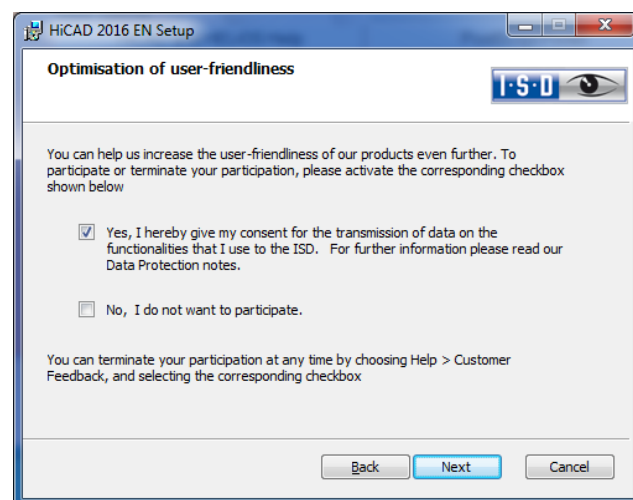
HiCAD 2016 EN Setup

Optimisation of user-friendliness

I·S·D

You can help us increase the user-friendliness of our products even further. To participate or terminate your participation, please activate the corresponding checkbox shown below

Yes, I hereby give my consent for the transmission of data on the functionalities that I use to the ISD. For further information please read our Data Protection notes.

No, I do not want to participate.

You can terminate your participation at any time by choosing Help > Customer Feedback, and selecting the corresponding checkbox

Back Next Cancel